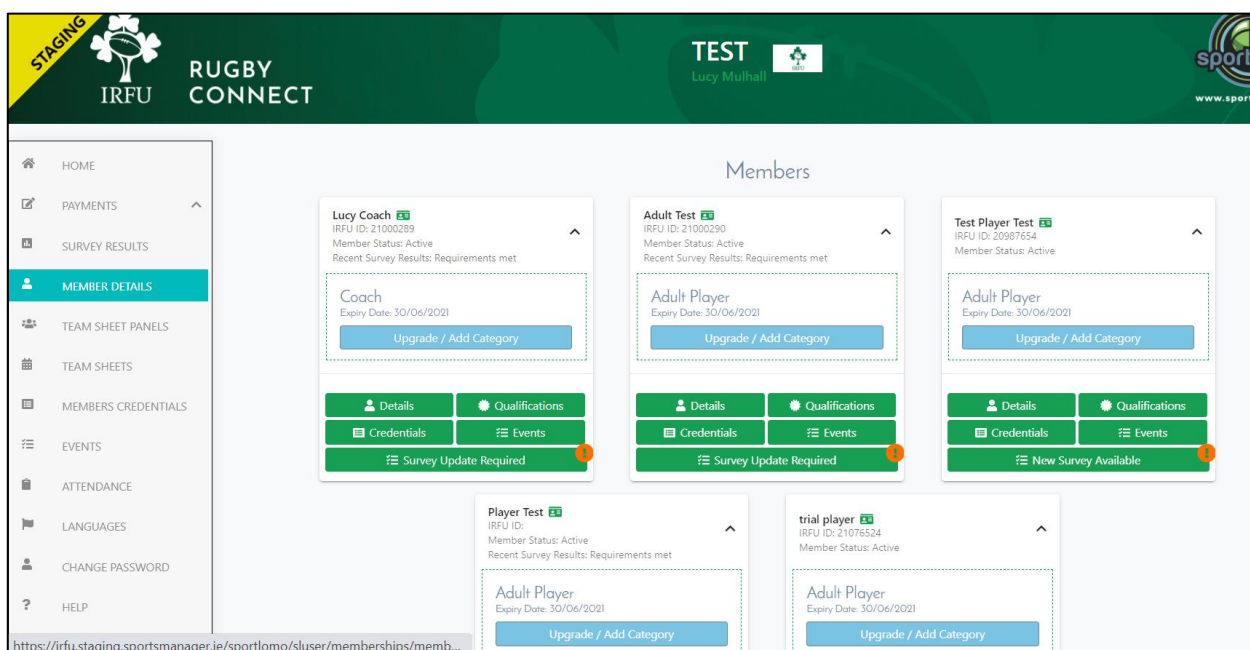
STAGING

IRFU

RUGBY CONNECT

TEST
Lucy Mulhall

IRFU

sport
www.sport

HOME
PAYMENTS
SURVEY RESULTS
MEMBER DETAILS
TEAM SHEET PANELS
TEAM SHEETS
MEMBERS CREDENTIALS
EVENTS
ATTENDANCE
LANGUAGES
CHANGE PASSWORD
HELP

Members

Lucy Coach
IRFU ID: 21000289
Member Status: Active
Recent Survey Results: Requirements met

Coach
Expiry Date: 30/06/2021
Upgrade / Add Category

Details
Qualifications
Credentials
Events
Survey Update Required

Adult Test
IRFU ID: 21000290
Member Status: Active
Recent Survey Results: Requirements met

Adult Player
Expiry Date: 30/06/2021
Upgrade / Add Category

Details
Qualifications
Credentials
Events
Survey Update Required

Test Player Test
IRFU ID: 20987654
Member Status: Active

Adult Player
Expiry Date: 30/06/2021
Upgrade / Add Category

Details
Qualifications
Credentials
Events
New Survey Available

Player Test
IRFU ID:
Member Status: Active
Recent Survey Results: Requirements met

Adult Player
Expiry Date: 30/06/2021
Upgrade / Add Category

trial player
IRFU ID: 21076524
Member Status: Active

Adult Player
Expiry Date: 30/06/2021
Upgrade / Add Category

https://irfu.staging.sportsmanager.ie/sportlomo/sluser/memberships/memb...